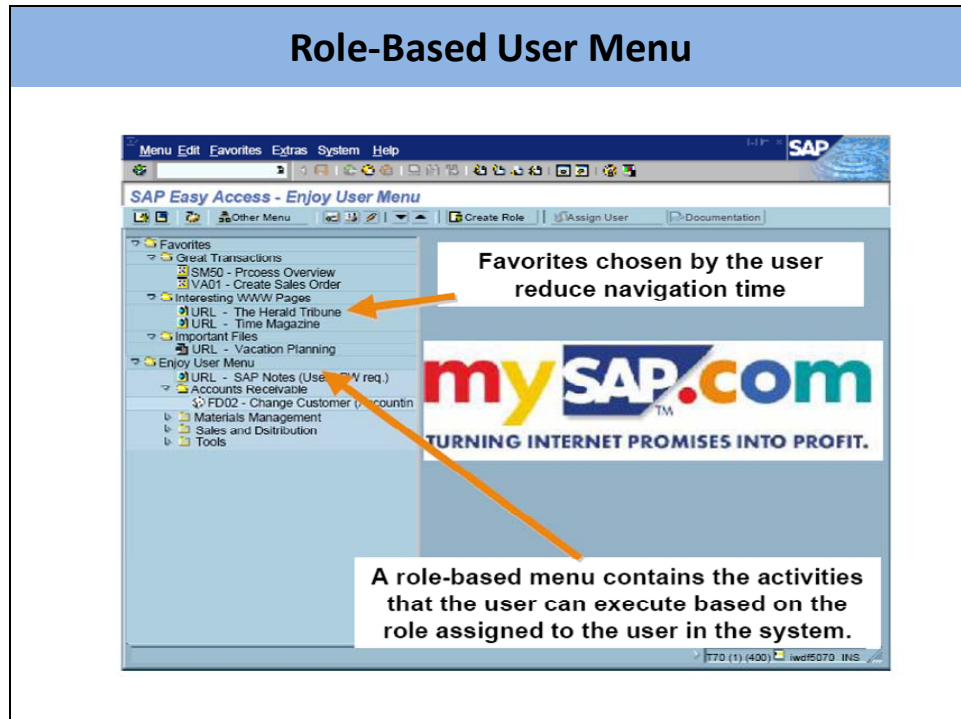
Role-Based User Menu

Menu Edit Favorites Extras System Help

SAP

SAP Easy Access - Enjoy User Menu

Other Menu

Create Role

Assign User

Documentation

Favorites
Great Transactions
SM50 - Prcoess Overview
VA01 - Create Sales Order
Interesting WWW Pages
URL - The Herald Tribune
URL - Time Magazine
Important Files
URL - Vacation Planning
Enjoy User Menu
URL - SAP Notes (Use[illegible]W req.)
Accounts Receivable
FD02 - Change Customer ([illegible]ccountin
Materials Management
Sales and Dsitribution
Tools

Favorites chosen by the user reduce navigation time

mySAP.com

TM

TURNING INTERNET PROMISES INTO PROFIT.

A role-based menu contains the activities that the user can execute based on the role assigned to the user in the system.

T70 (1) (400) iwdf5070 INS